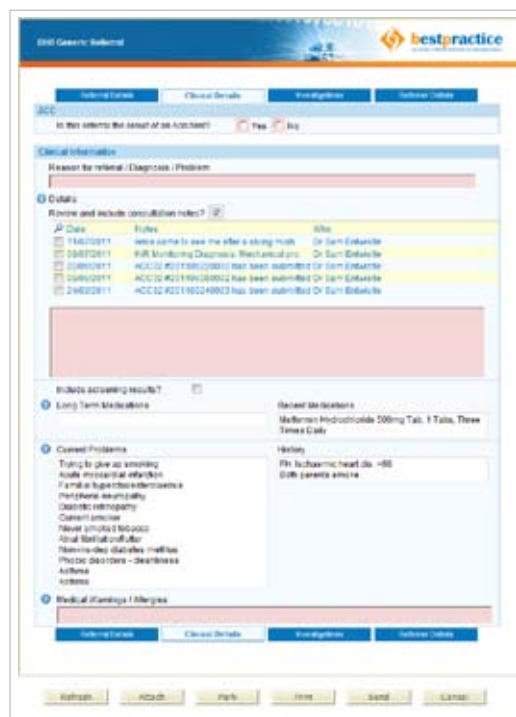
EHS Generic Referral

bestpractice

Referral Details | Clinical Details | Investigations | Referrer Details

ACC

Is this referral the result of an Accident? Yes No

Clinical Information

Reason for referral / Diagnosis / Problem

Details

Review and include consultation notes?

| Date | Notes | Who |
|---|---|---|
| 15/07/2011 | Janice came to see me after a strong rash | Dr Sam Entwistle |
| 28/07/2011 | INR Monitoring Diagnosis: Mechanical pro | Dr Sam Entwistle |
| 23/06/2011 | ACC32 #2211060230003 has been submitted | Dr Sam Entwistle |
| 23/06/2011 | ACC32 #2211060230002 has been submitted | Dr Sam Entwistle |
| 23/06/2011 | ACC32 #2211060230003 has been submitted | Dr Sam Entwistle |

Include screening results?

Long Term Medications

Recent Medications

Metformin Hydrochloride 500mg Tab, 1 Tabs, Three Times Daily

Current Problems

Trying to give up smoking
Acute myocardial infarction
Familial hypercholesterolaemia
Peripheral neuropathy
Diabetic retinopathy
Current smoker
Never smoked tobacco
Atrial fibrillation/flutter
Non-insulin-dep diabetes mellitus
Phobic disorders - deafness
Asthma
Asthma

History

FH: Ischaemic heart dis. <60
Both parents smoke

Medical Warnings / Allergies

Referral Details | Clinical Details | Investigations | Referrer Details

Refresh | Attach | Park | Print | Send | Cancel